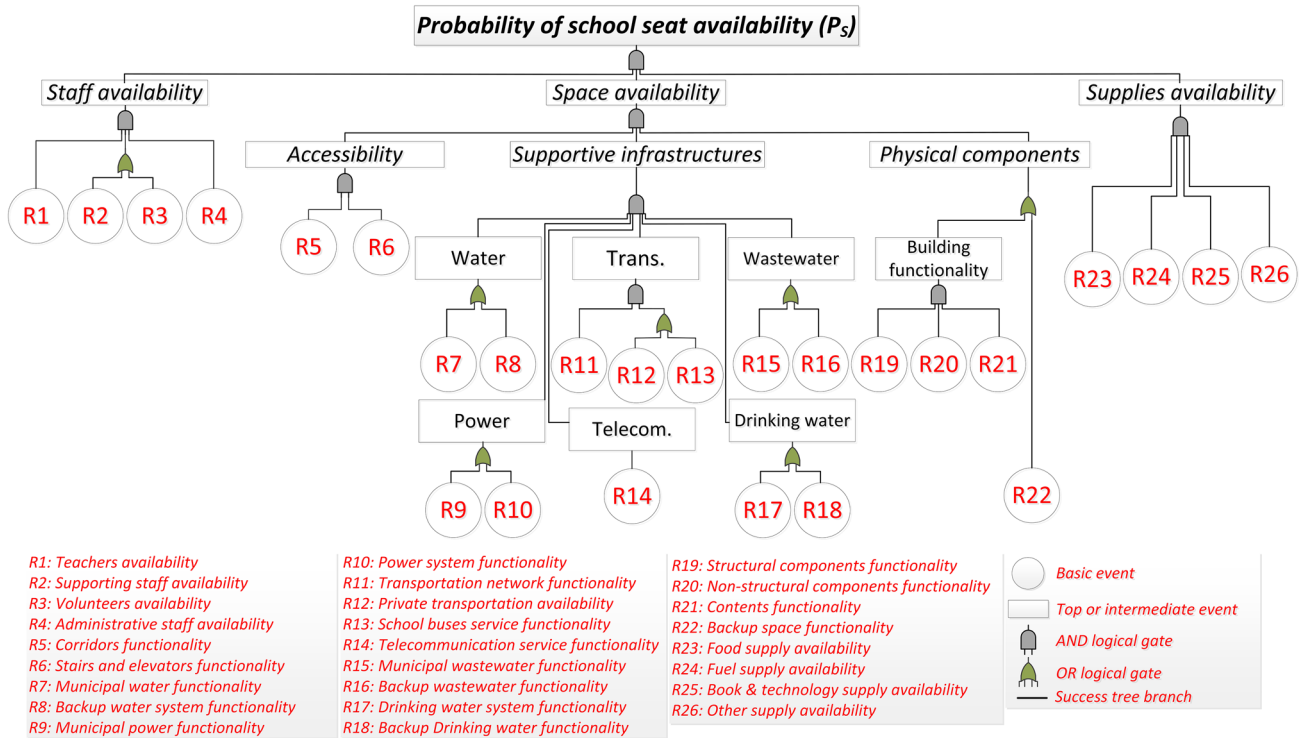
Probability of school seat availability ($P_S$)

Staff availability

Space availability

Supplies availability

Accessibility

Supportive infrastructures

Physical components

R1 R2 R3 R4

R5 R6

Water

Trans.

Wastewater

Building functionality

R23 R24 R25 R26

R7 R8

R11 R12 R13

R15 R16

R19 R20 R21

Power

Telecom.

Drinking water

R9 R10

R14

R17 R18

R22

R1: Teachers availability
R2: Supporting staff availability
R3: Volunteers availability
R4: Administrative staff availability
R5: Corridors functionality
R6: Stairs and elevators functionality
R7: Municipal water functionality
R8: Backup water system functionality
R9: Municipal power functionality

R10: Power system functionality
R11: Transportation network functionality
R12: Private transportation availability
R13: School buses service functionality
R14: Telecommunication service functionality
R15: Municipal wastewater functionality
R16: Backup wastewater functionality
R17: Drinking water system functionality
R18: Backup Drinking water functionality

R19: Structural components functionality
R20: Non-structural components functionality
R21: Contents functionality
R22: Backup space functionality
R23: Food supply availability
R24: Fuel supply availability
R25: Book & technology supply availability
R26: Other supply availability

Basic event
Top or intermediate event
AND logical gate
OR logical gate
Success tree branch